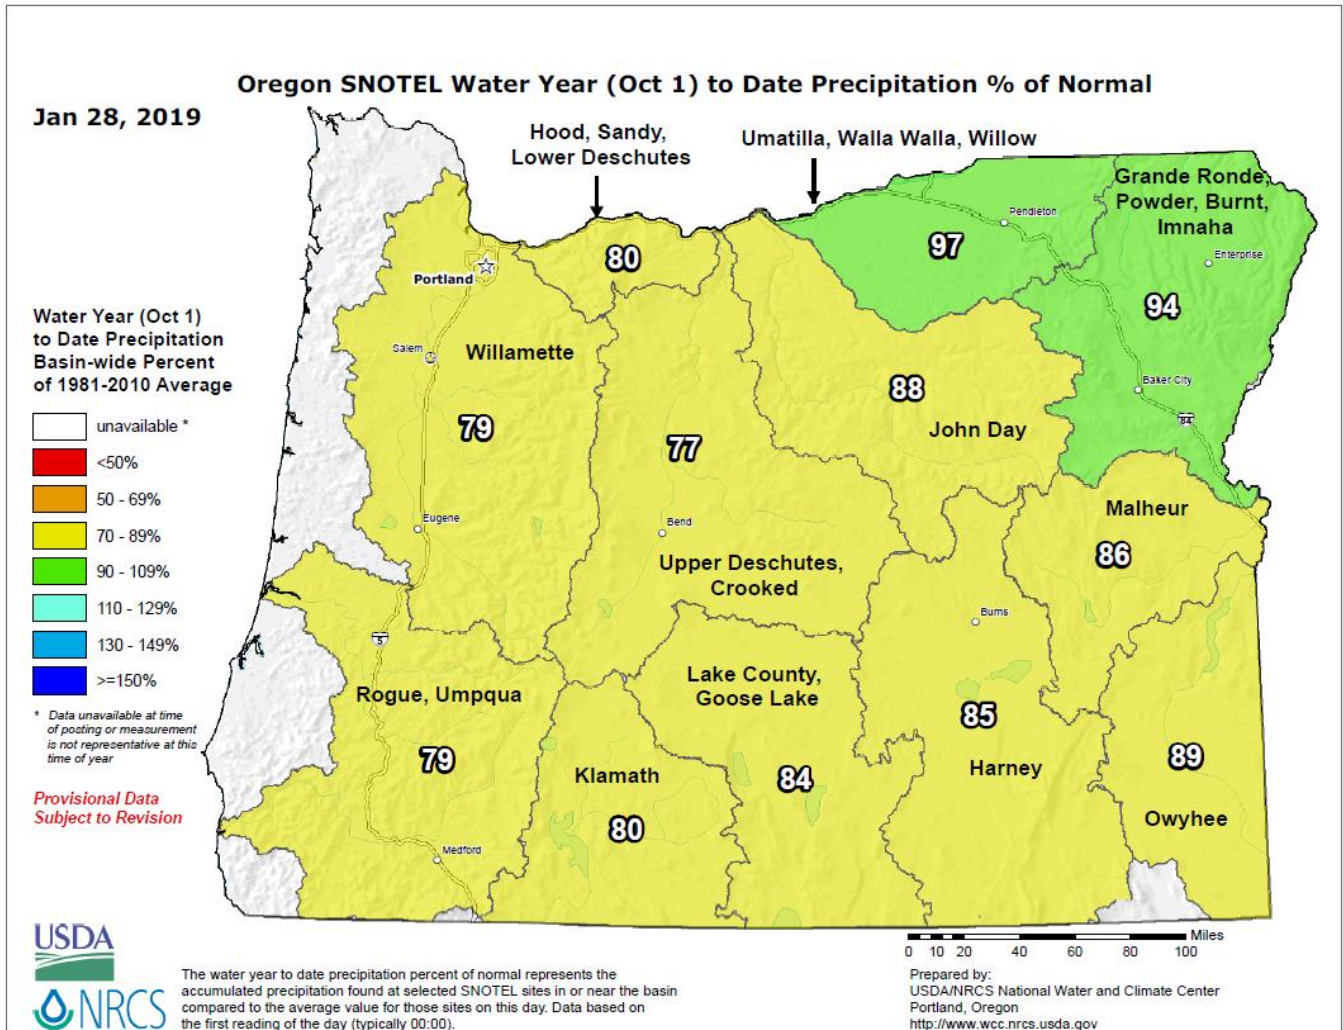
Oregon SNOTEL Water Year (Oct 1) to Date Precipitation % of Normal

Jan 28, 2019

Hood, Sandy, Lower Deschutes

Umatilla, Walla Walla, Willow

Grande Ronde, Powder, Burnt, Imnaha

Pendleton

Enterprise

Portland

80

97

94

Salem

Willamette

Baker City

84

88

John Day

79

77

Eugene

Bend

Malheur

86

Upper Deschutes, Crooked

Burns

5

Lake County, Goose Lake

Rogue, Umpqua

85

79

Klamath

84

Harney

89

80

Owyhee

Medford

Water Year (Oct 1) to Date Precipitation Basin-wide Percent of 1981-2010 Average

unavailable *

<50%

50 - 69%

70 - 89%

90 - 109%

110 - 129%

130 - 149%

>=150%

* Data unavailable at time of posting or measurement is not representative at this time of year

Provisional Data Subject to Revision

USDA

NRCS

The water year to date precipitation percent of normal represents the accumulated precipitation found at selected SNOTEL sites in or near the basin compared to the average value for those sites on this day. Data based on the first reading of the day (typically 00:00).

Miles
0 10 20 40 60 80 100

Prepared by:
USDA/NRCS National Water and Climate Center
Portland, Oregon
http://www.wcc.nrcs.usda.gov